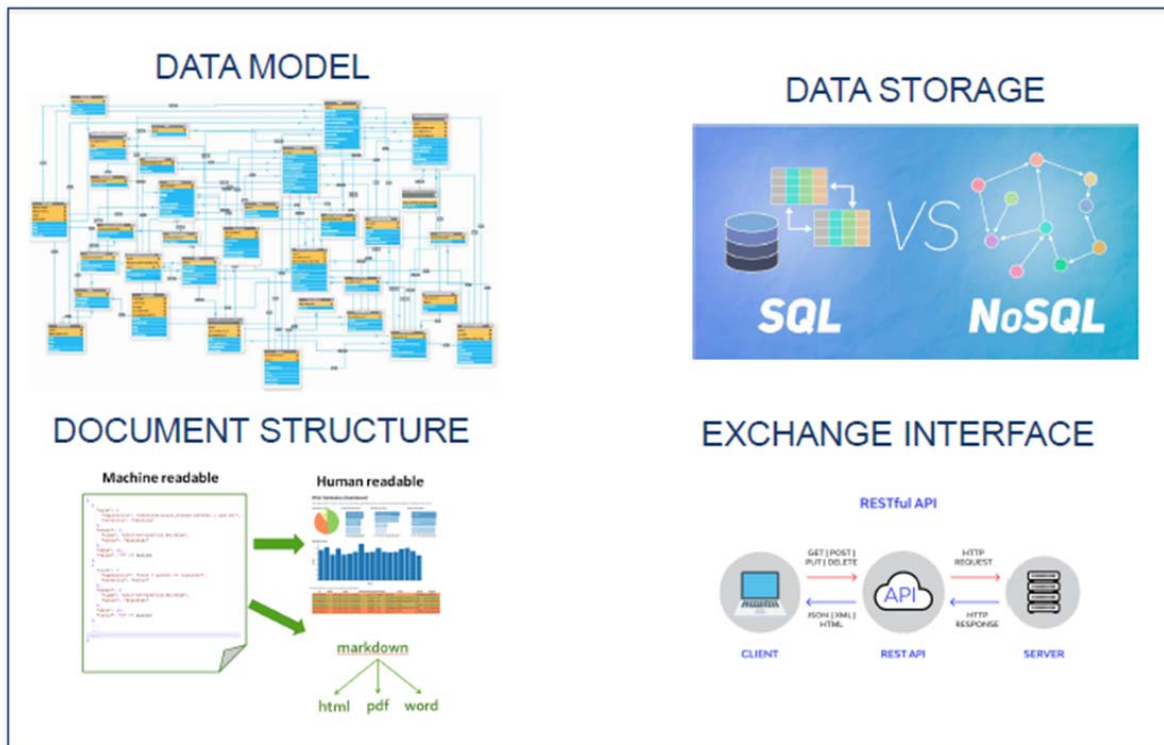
DATA MODEL

DATA STORAGE

SQL VS NoSQL

DOCUMENT STRUCTURE

Machine readable

Human readable

markdown

html pdf word

EXCHANGE INTERFACE

RESTful API

GET | POST | PUT | DELETE

JSON | XML | HTML

HTTP REQUEST

HTTP RESPONSE

API

CLIENT

REST API

SERVER